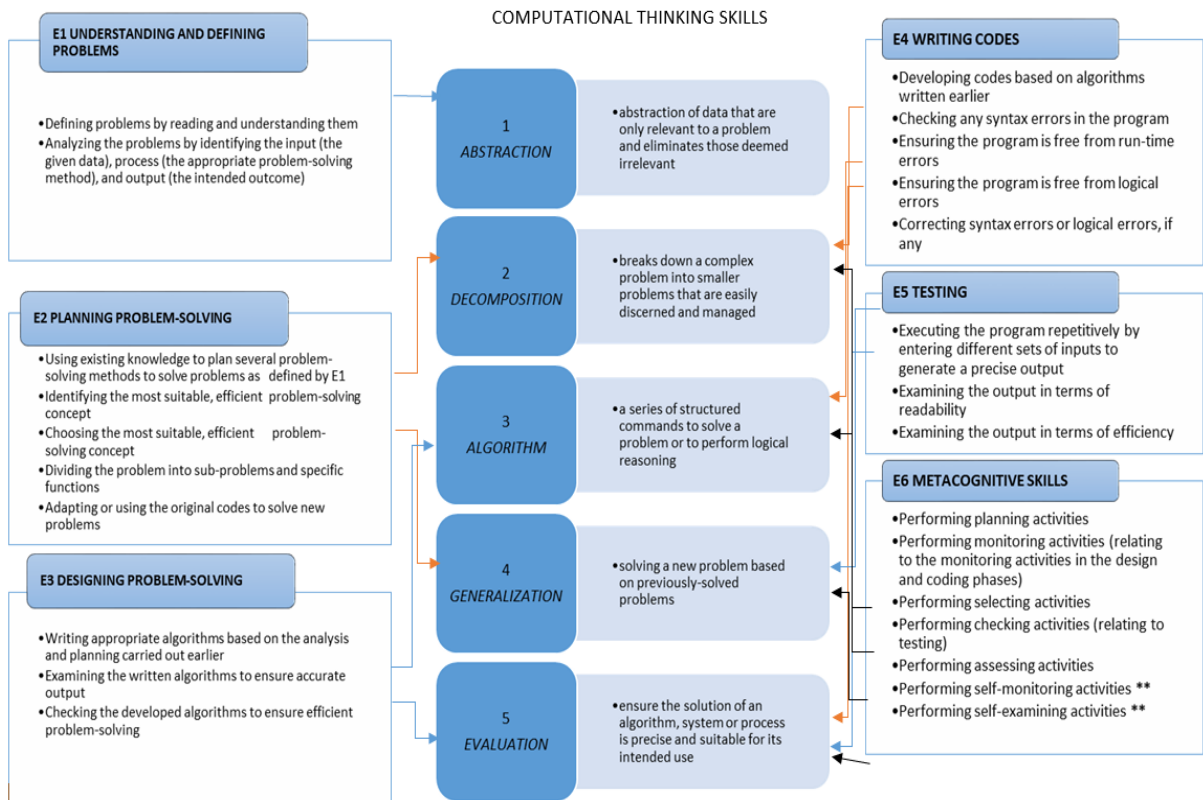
COMPUTATIONAL THINKING SKILLS

E1 UNDERSTANDING AND DEFINING PROBLEMS

•Defining problems by reading and understanding them
•Analyzing the problems by identifying the input (the given data), process (the appropriate problem-solving method), and output (the intended outcome)

E2 PLANNING PROBLEM-SOLVING

•Using existing knowledge to plan several problem-solving methods to solve problems as defined by E1
•Identifying the most suitable, efficient problem-solving concept
•Choosing the most suitable, efficient problem-solving concept
•Dividing the problem into sub-problems and specific functions
•Adapting or using the original codes to solve new problems

E3 DESIGNING PROBLEM-SOLVING

•Writing appropriate algorithms based on the analysis and planning carried out earlier
•Examining the written algorithms to ensure accurate output
•Checking the developed algorithms to ensure efficient problem-solving

1
ABSTRACTION

•abstraction of data that are only relevant to a problem and eliminates those deemed irrelevant

2
DECOMPOSITION

•breaks down a complex problem into smaller problems that are easily discerned and managed

3
ALGORITHM

•a series of structured commands to solve a problem or to perform logical reasoning

4
GENERALIZATION

•solving a new problem based on previously-solved problems

5
EVALUATION

•ensure the solution of an algorithm, system or process is precise and suitable for its intended use

E4 WRITING CODES

•Developing codes based on algorithms written earlier
•Checking any syntax errors in the program
•Ensuring the program is free from run-time errors
•Ensuring the program is free from logical errors
•Correcting syntax errors or logical errors, if any

E5 TESTING

•Executing the program repetitively by entering different sets of inputs to generate a precise output
•Examining the output in terms of readability
•Examining the output in terms of efficiency

E6 METACOGNITIVE SKILLS

•Performing planning activities
•Performing monitoring activities (relating to the monitoring activities in the design and coding phases)
•Performing selecting activities
•Performing checking activities (relating to testing)
•Performing assessing activities
•Performing self-monitoring activities **
•Performing self-examining activities **